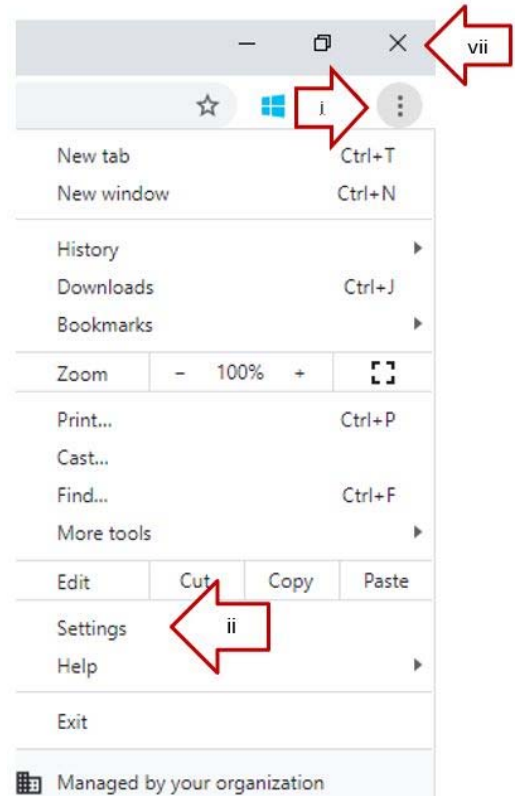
vii

i

New tab Ctrl+T
New window Ctrl+N

History
Downloads Ctrl+J
Bookmarks

Zoom – 100% +

Print... Ctrl+P
Cast...
Find... Ctrl+F
More tools

Edit Cut Copy Paste

Settings
ii
Help

Exit

Managed by your organization